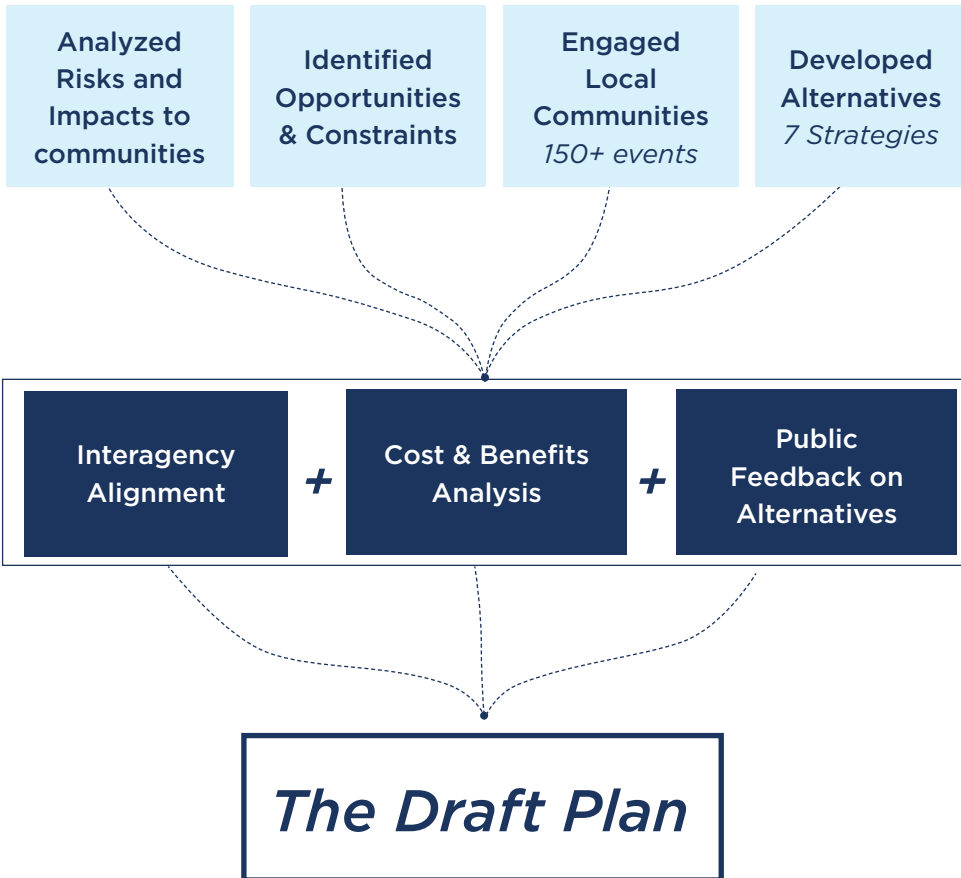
Analyzed Risks and Impacts to communities

Identified Opportunities & Constraints

Engaged Local Communities
150+ events

Developed Alternatives
7 Strategies

Interagency Alignment

+

Cost & Benefits Analysis

+

Public Feedback on Alternatives

The Draft Plan